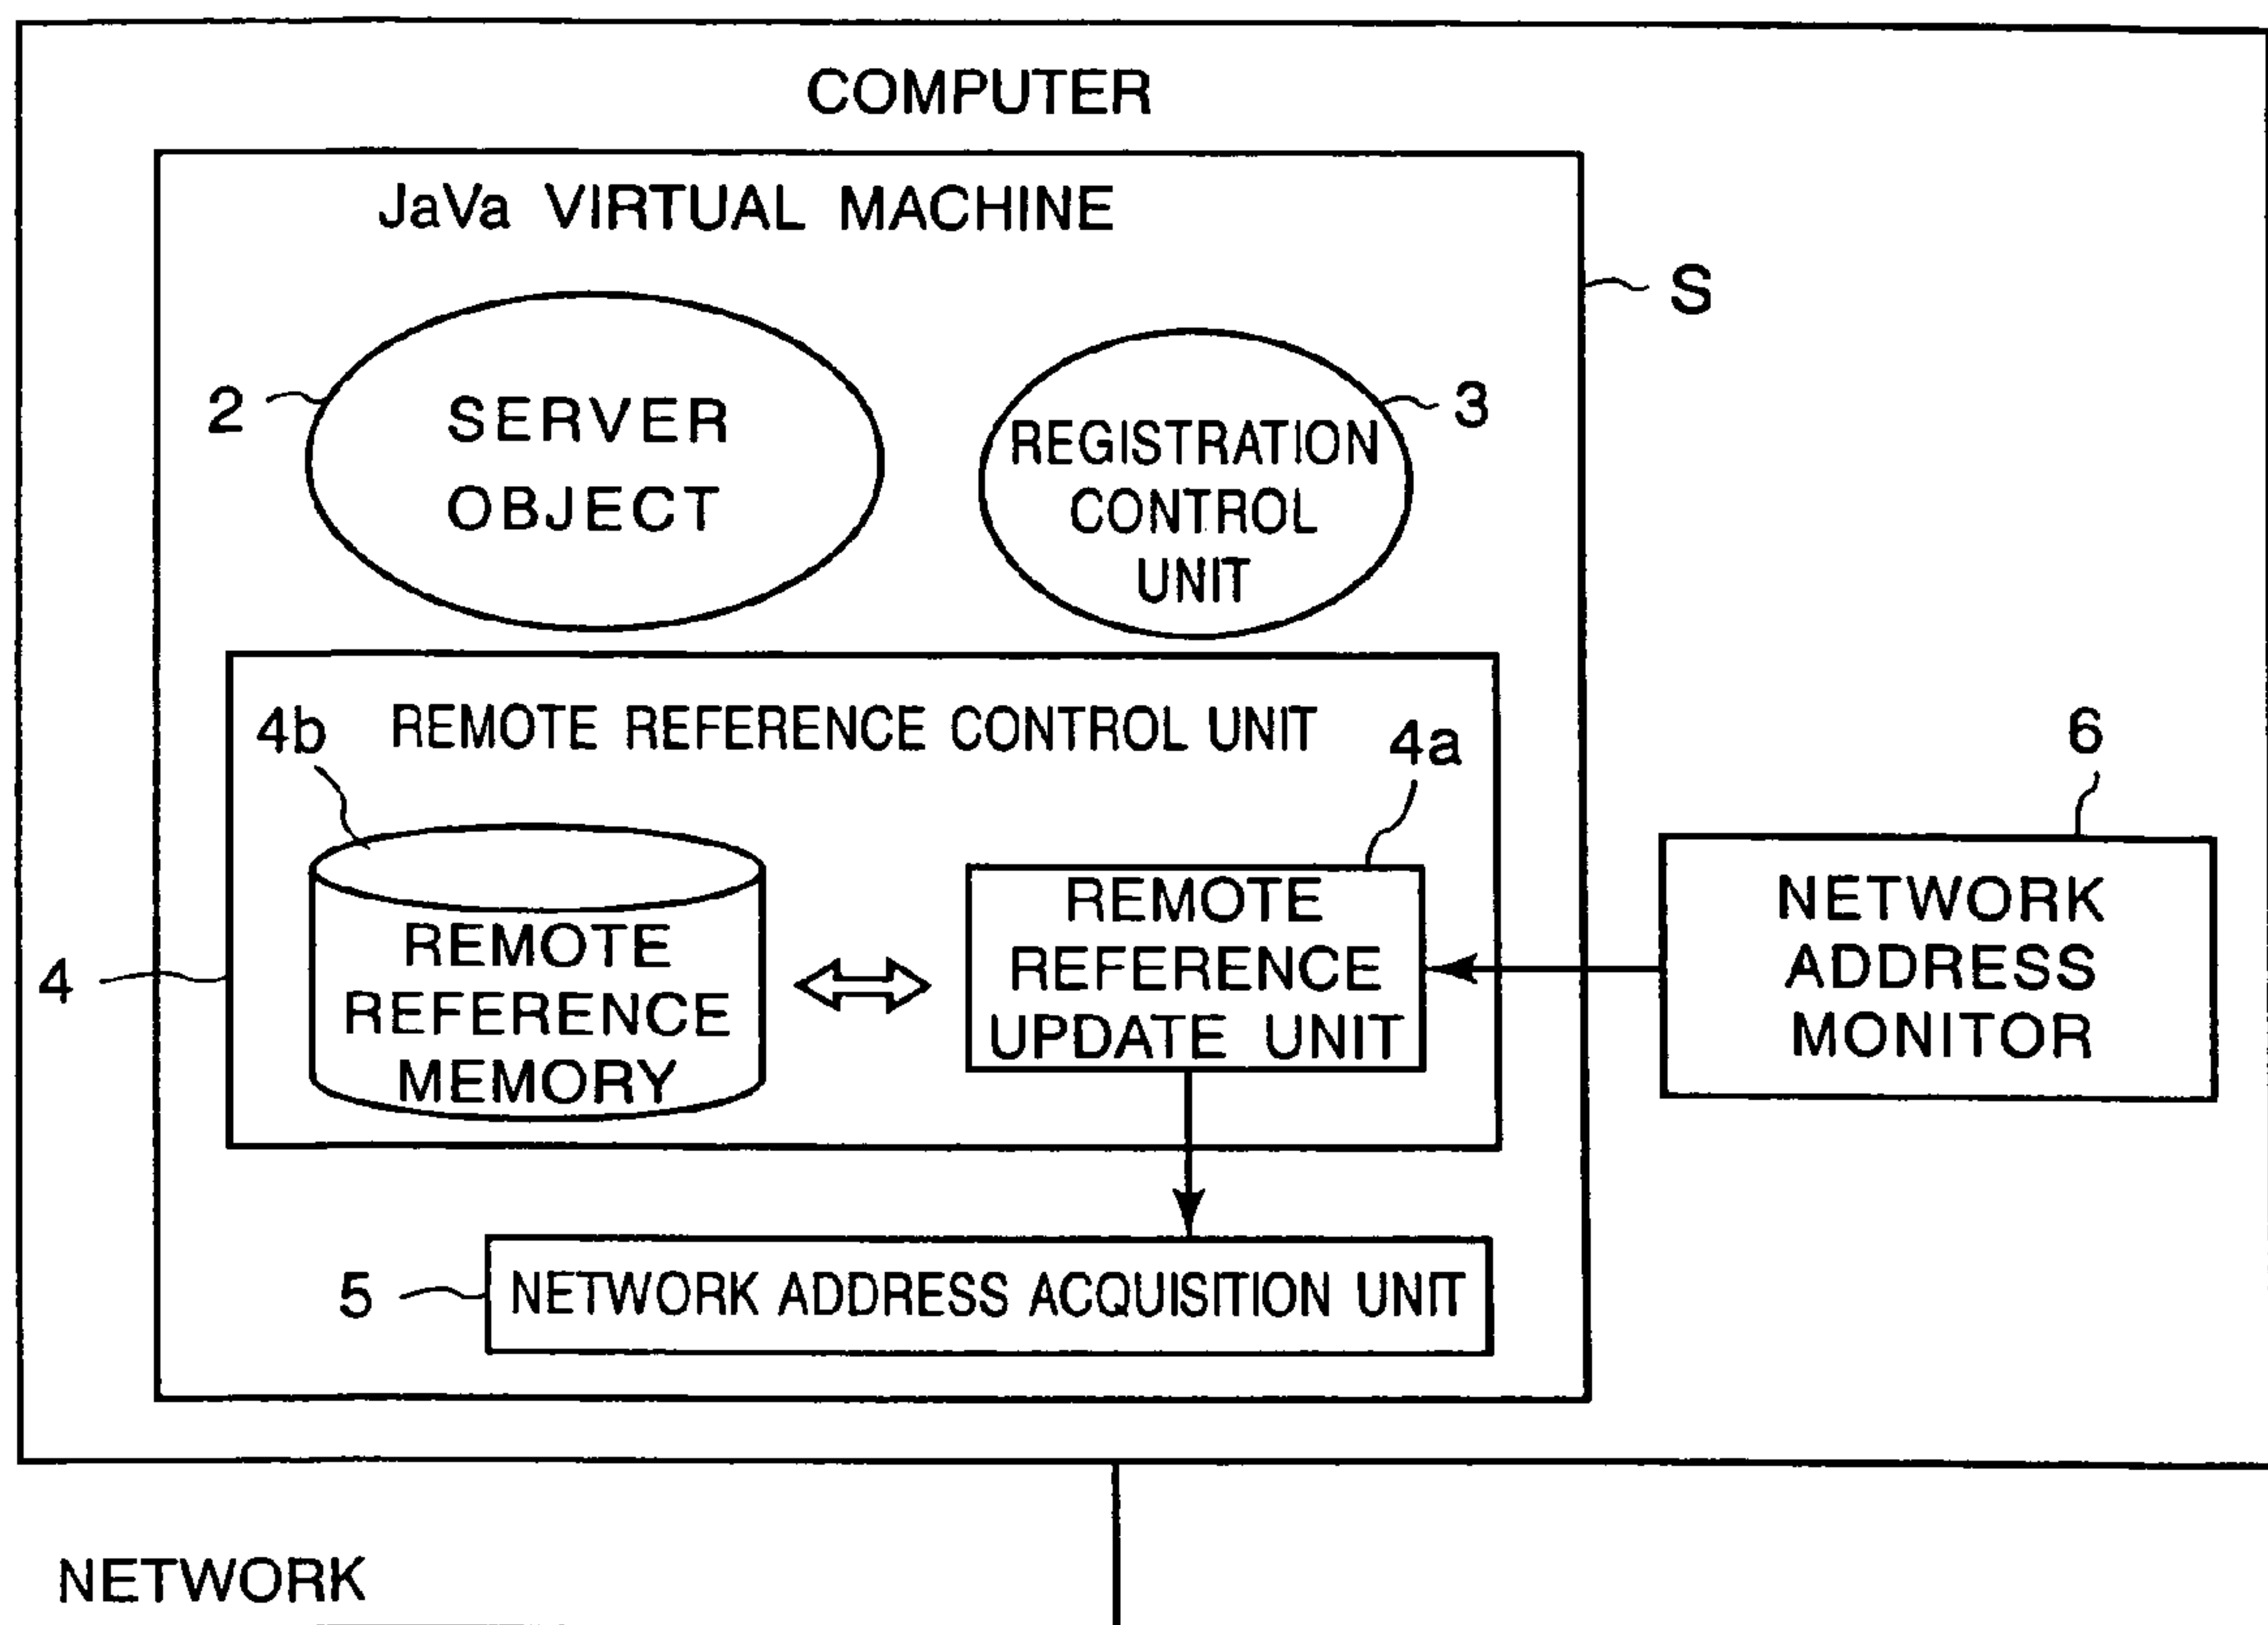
COMPUTER

JaVa VIRTUAL MACHINE

S

2

SERVER OBJECT

3

REGISTRATION CONTROL UNIT

REMOTE REFERENCE CONTROL UNIT

4b

4a

6

4

REMOTE REFERENCE MEMORY

REMOTE REFERENCE UPDATE UNIT

NETWORK ADDRESS MONITOR

5

NETWORK ADDRESS ACQUISITION UNIT

NETWORK